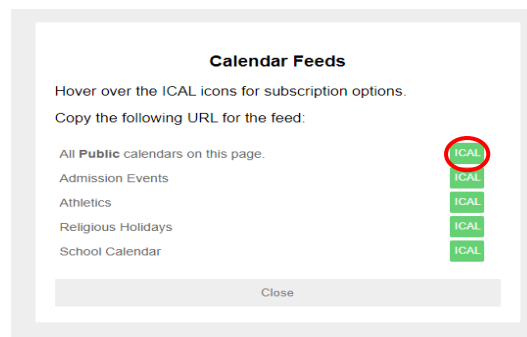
Calendar Feeds

Hover over the ICAL icons for subscription options.

Copy the following URL for the feed:

All **Public** calendars on this page. ICAL
Admission Events ICAL
Athletics ICAL
Religious Holidays ICAL
School Calendar ICAL

Close